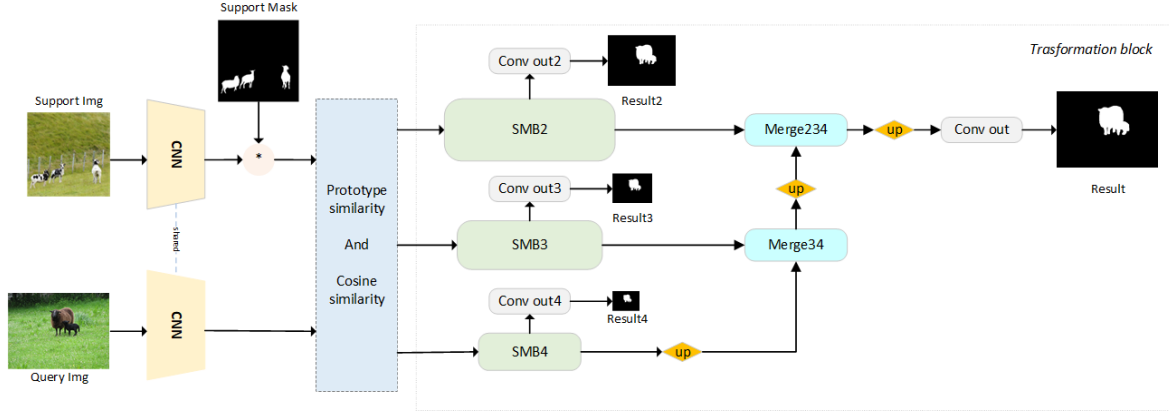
Support Mask

Support Img

CNN

*

shared

Query Img

CNN

Prototype similarity

And

Cosine similarity

Trasformation block

Conv out2

Result2

SMB2

Conv out3

Result3

SMB3

Conv out4

Result4

SMB4

up

Merge234

up

Conv out

Result

up

Merge34